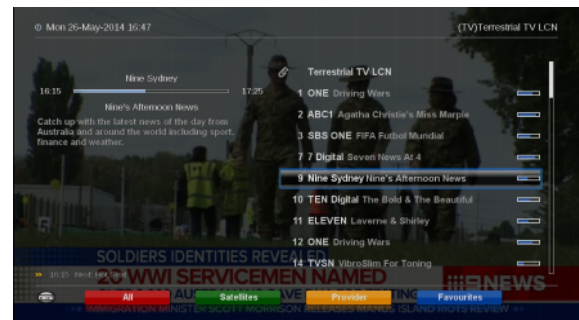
Mon 26-May-2014 16:47

(TV)Terrestrial TV LCN

Nine Sydney

16:15

17:25

Nine's Afternoon News

Catch up with the latest news of the day from Australia and around the world including sport, finance and weather.

Terrestrial TV LCN

1 ONE Driving Wars

2 ABC1 Agatha Christie's Miss Marple

3 SBS ONE FIFA Futbol Mundial

7 7 Digital Seven News At 4

9 Nine Sydney Nine's Afternoon News

10 TEN Digital The Bold & The Beautiful

11 ELEVEN Laverne & Shirley

12 ONE Driving Wars

14 TVSN VibroSlim For Toning

SOLDIERS IDENTITIES REVEALED

16:15 Next: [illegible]

29 WWI SERVICEMEN NAMED

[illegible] AUS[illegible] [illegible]AVE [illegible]TING

9NEWS

IMMIGRATION MINISTER SCOTT MORRISON RELEASES MANUS ISLAND RIOTS REVIEW

All

Satellites

Provider

Favourites